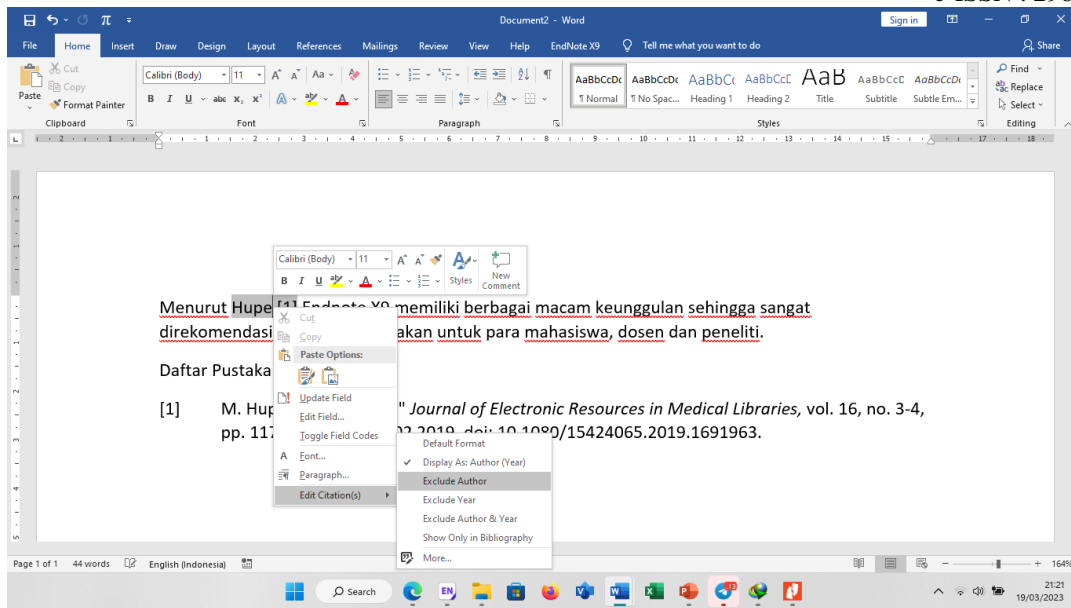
e-ISSN : 29

Document2 - Word

Sign in

File Home Insert Draw Design Layout References Mailings Review View Help EndNote X9 Tell me what you want to do Share

Cut
Copy
Paste
Format Painter
Clipboard

Calibri (Body) 11
Font

Paragraph

AaBbCcDc ¶ Normal
AaBbCcDc ¶ No Spac...
AaBbCc Heading 1
AaBbCcD Heading 2
AaB Title
AaBbCcD Subtitle
AaBbCcDc Subtle Em...
Styles

Find
Replace
Select
Editing

Calibri (Body) 11
B I U
Styles
New Comment

Menurut Hupe [1] Endnote X9 memiliki berbagai macam keunggulan sehingga sangat direkomendasi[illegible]akan untuk para mahasiswa, dosen dan peneliti.

Daftar Pustaka

[1] M. Hup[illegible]" Journal of Electronic Resources in Medical Libraries, vol. 16, no. 3-4, pp. 117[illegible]02 2019, doi: 10.1080/15424065.2019.1691963.

Cut
Copy
Paste Options:
Update Field
Edit Field...
Toggle Field Codes
Font...
Paragraph...
Edit Citation(s)

Default Format
Display As: Author (Year)
Exclude Author
Exclude Year
Exclude Author & Year
Show Only in Bibliography
More...

Page 1 of 1 44 words English (Indonesia)
164%

Search

21:21
19/03/2023